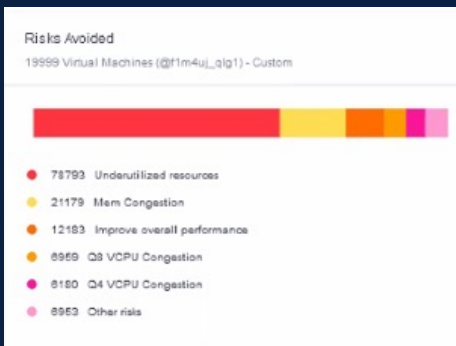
Risks Avoided

19999 Virtual Machines (@f1m4uj_qlg1) - Custom

78793 Underutilized resources

21179 Mem Congestion

12183 Improve overall performance

6959 Q8 VCPU Congestion

6180 Q4 VCPU Congestion

6953 Other risks